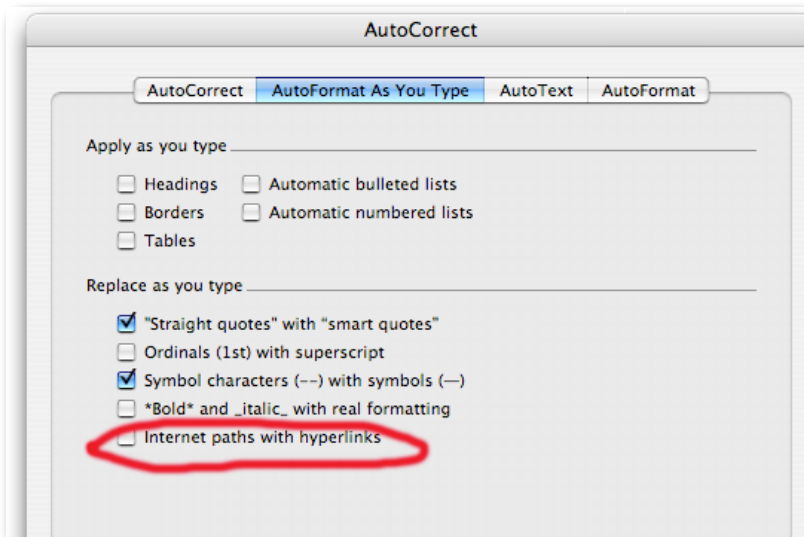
AutoCorrect

AutoCorrect | AutoFormat As You Type | AutoText | AutoFormat

Apply as you type

Headings
Automatic bulleted lists
Borders
Automatic numbered lists
Tables

Replace as you type

"Straight quotes" with “smart quotes”
Ordinals (1st) with superscript
Symbol characters (--) with symbols (—)
*Bold* and _italic_ with real formatting
Internet paths with hyperlinks